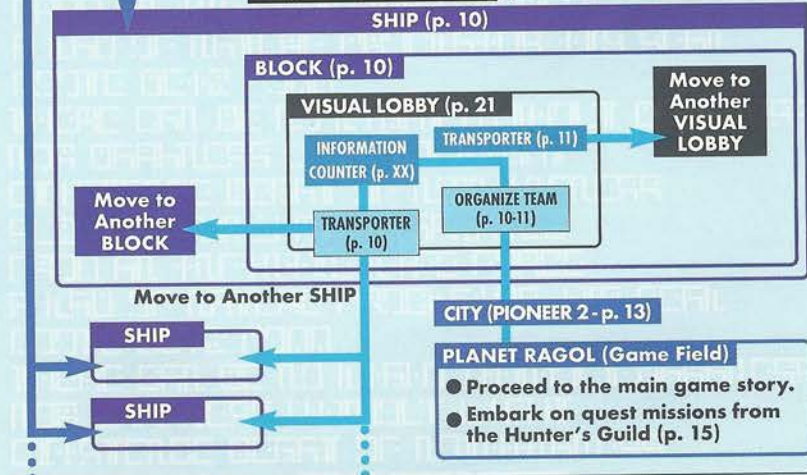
SHIP (p. 10)

BLOCK (p. 10)

VISUAL LOBBY (p. 21)

INFORMATION COUNTER (p. XX)

TRANSPORTER (p. 11)

Move to Another VISUAL LOBBY

ORGANIZE TEAM (p. 10-11)

TRANSPORTER (p. 10)

Move to Another BLOCK

Move to Another SHIP

SHIP

SHIP

CITY (PIONEER 2 - p. 13)

PLANET RAGOL (Game Field)

● Proceed to the main game story.

● Embark on quest missions from the Hunter's Guild (p. 15)